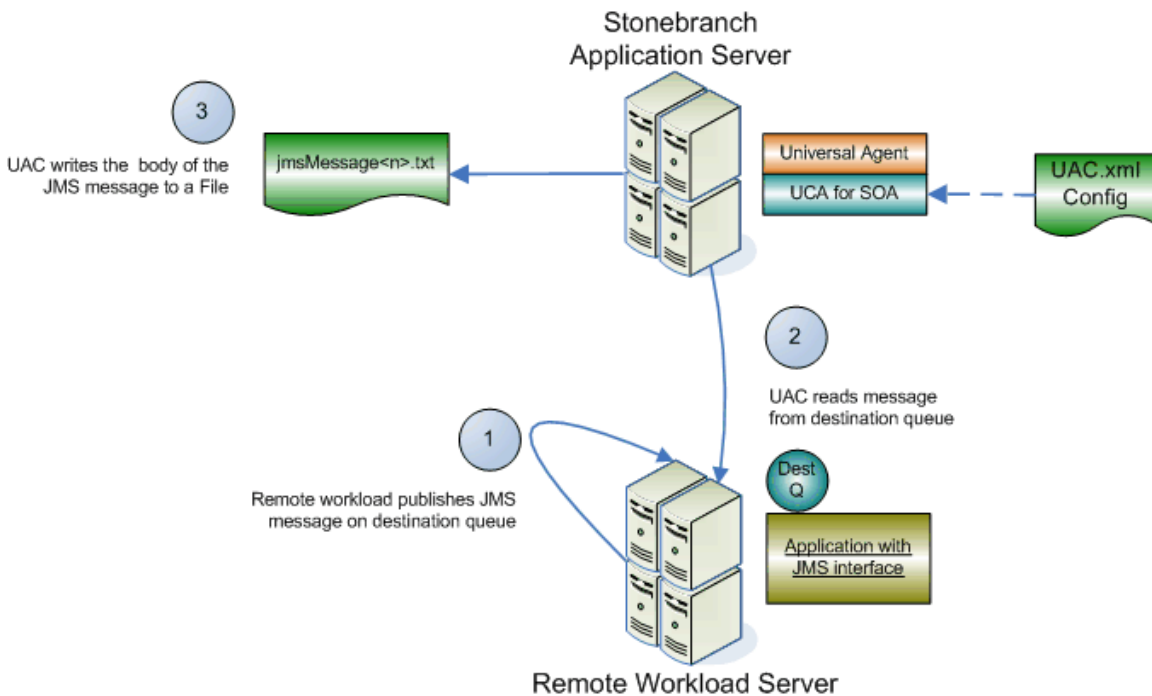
Stonebranch Application Server

3

UAC writes the body of the JMS message to a File

jmsMessage<n>.txt

Universal Agent

UCA for SOA

UAC.xml Config

2

UAC reads message from destination queue

1

Remote workload publishes JMS message on destination queue

Dest Q

Application with JMS interface

Remote Workload Server